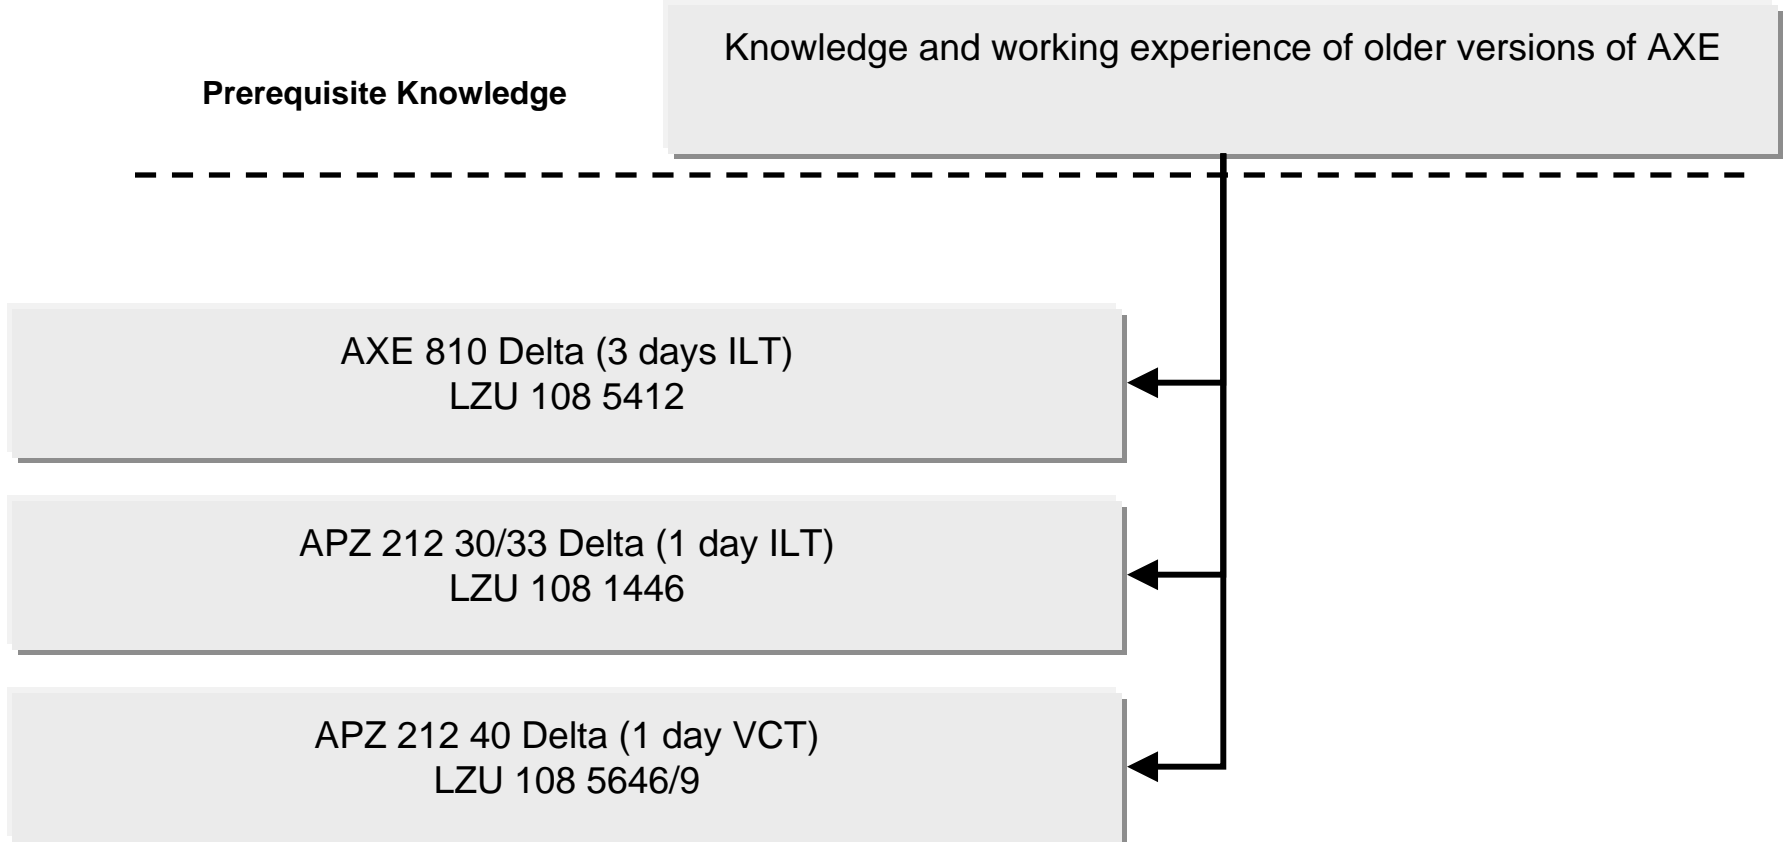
Prerequisite Knowledge

Knowledge and working experience of older versions of AXE

AXE 810 Delta (3 days ILT)
LZU 108 5412

APZ 212 30/33 Delta (1 day ILT)
LZU 108 1446

APZ 212 40 Delta (1 day VCT)
LZU 108 5646/9